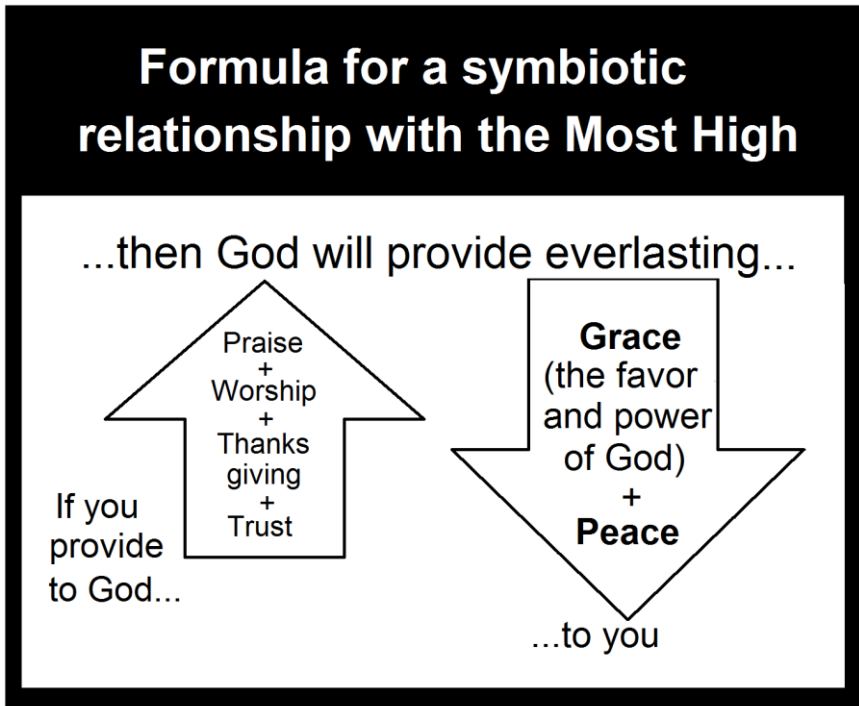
Formula for a symbiotic relationship with the Most High

...then God will provide everlasting...

Praise
+
Worship
+
Thanks giving
+
Trust

If you provide to God...

Grace
(the favor and power of God)
+
Peace

...to you